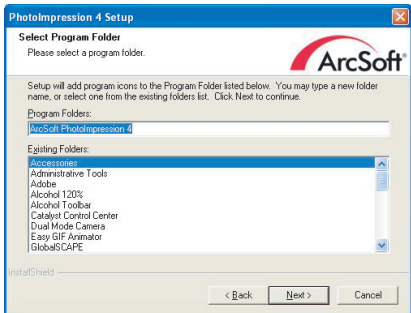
PhotoImpression 4 Setup

Select Program Folder
Please select a program folder.

ArcSoft

Setup will add program icons to the Program Folder listed below. You may type a new folder name, or select one from the existing folders list. Click Next to continue.

Program Folders:
ArcSoft PhotoImpression 4

Existing Folders:
Accessories
Administrative Tools
Adobe
Alcohol 120%
Alcohol Toolbar
Catalyst Control Center
Dual Mode Camera
Easy GIF Animator
GlobalSCAPE

InstallShield

< Back
Next >
Cancel